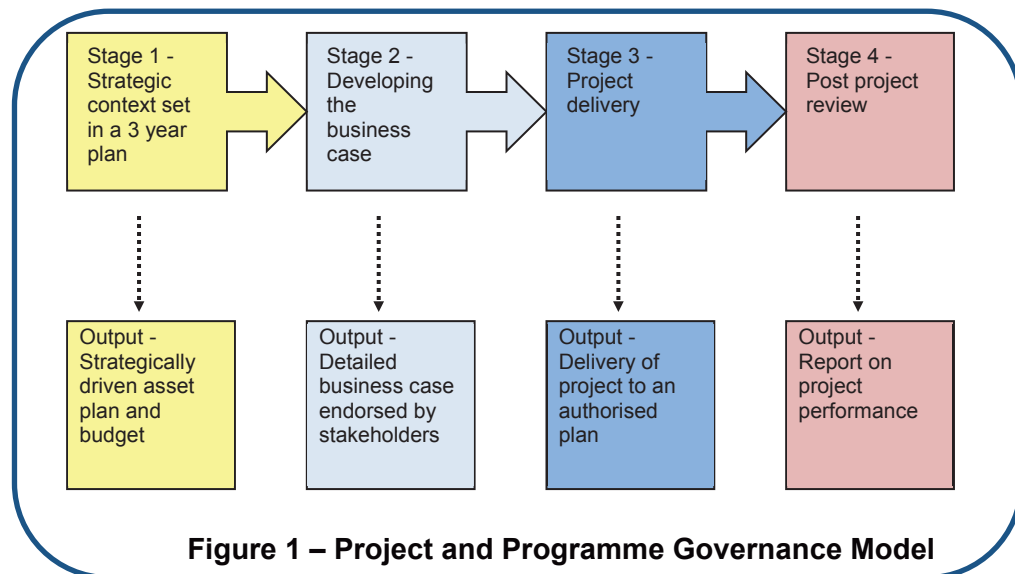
Stage 1 - Strategic context set in a 3 year plan

Stage 2 - Developing the business case

Stage 3 - Project delivery

Stage 4 - Post project review

Output - Strategically driven asset plan and budget

Output - Detailed business case endorsed by stakeholders

Output - Delivery of project to an authorised plan

Output - Report on project performance

Figure 1 – Project and Programme Governance Model